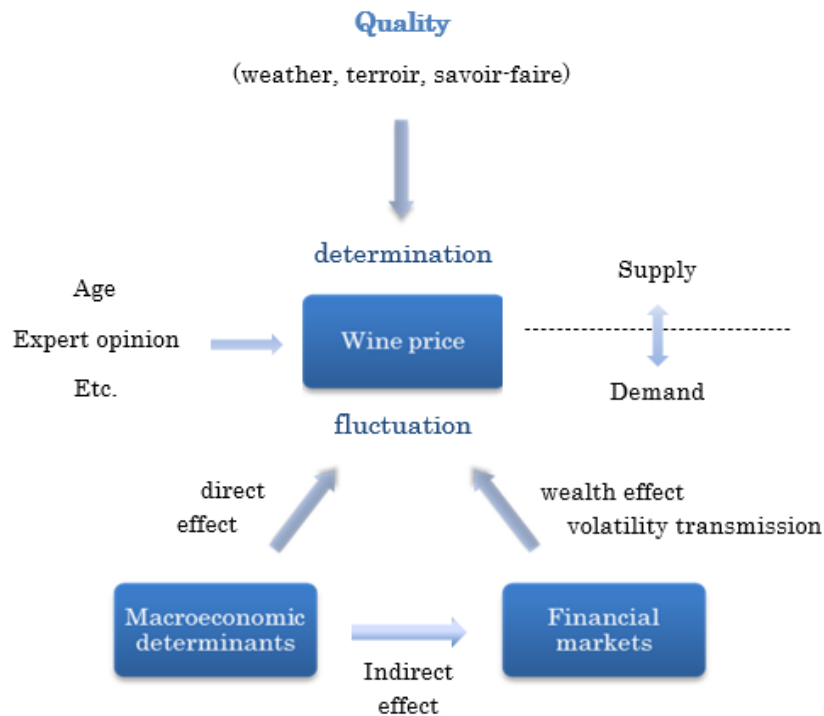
Quality

(weather, terroir, savoir-faire)

determination

Age

Expert opinion

Etc.

Wine price

Supply

Demand

fluctuation

direct effect

wealth effect
volatility transmission

Macroeconomic determinants

Financial markets

Indirect effect